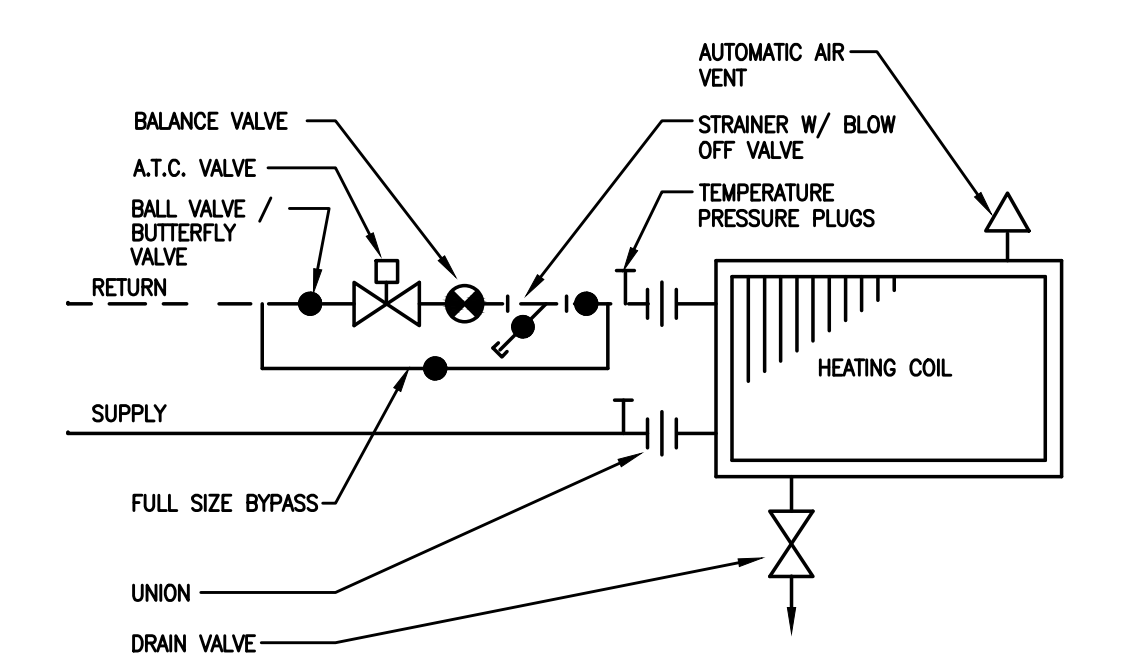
AUTOMATIC AIR VENT

BALANCE VALVE

STRAINER W/ BLOW OFF VALVE

A.T.C. VALVE

TEMPERATURE PRESSURE PLUGS

BALL VALVE / BUTTERFLY VALVE

RETURN

HEATING COIL

SUPPLY

FULL SIZE BYPASS

UNION

DRAIN VALVE